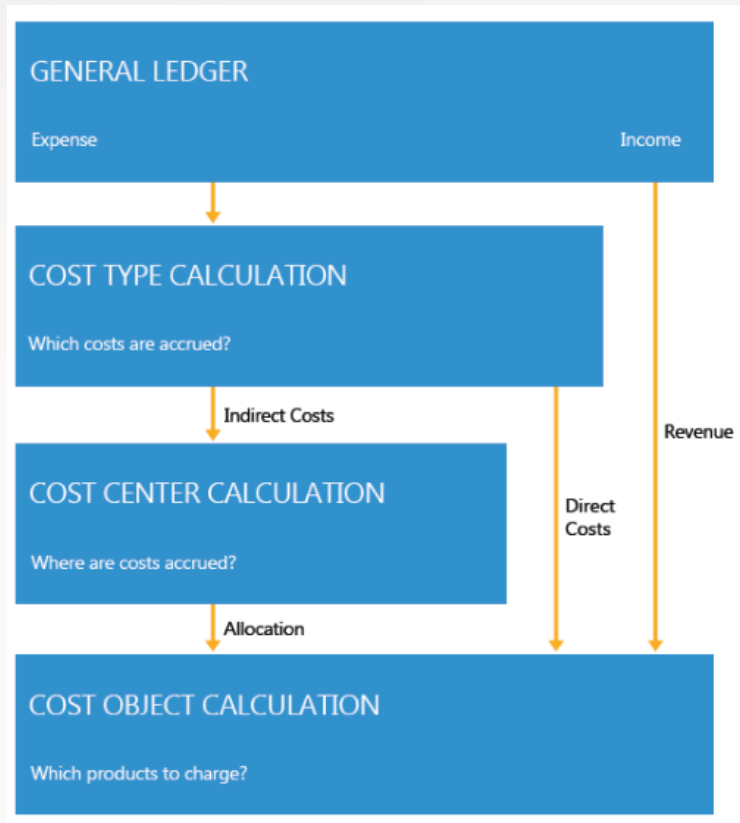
GENERAL LEDGER

Expense

Income

COST TYPE CALCULATION

Which costs are accrued?

Indirect Costs

Revenue

COST CENTER CALCULATION

Where are costs accrued?

Direct Costs

Allocation

COST OBJECT CALCULATION

Which products to charge?